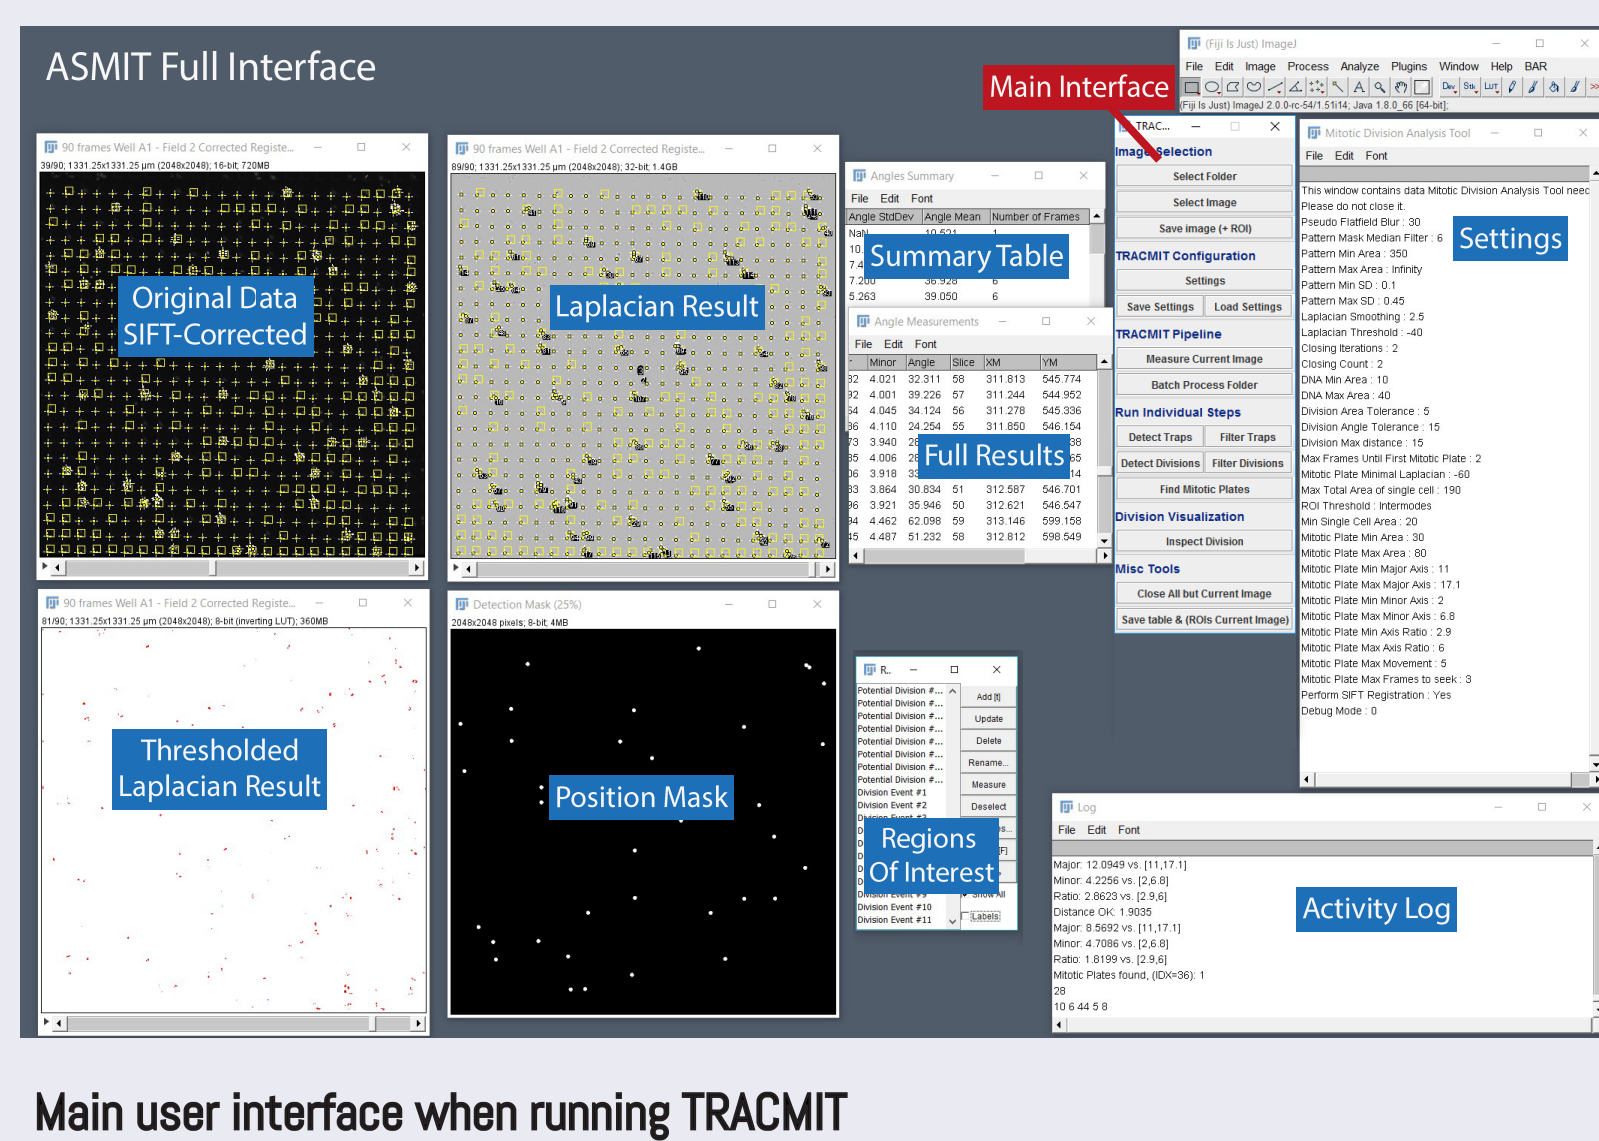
ASMIT Full Interface

Main Interface

(Fiji Is Just) ImageJ
File Edit Image Process Analyze Plugins Window Help BAR
(Fiji Is Just) ImageJ 2.0.0-rc-54/1.51i14; Java 1.8.0_66 [64-bit];

90 frames Well A1 - Field 2 Corrected Registe...
39/90; 1331.25x1331.25 µm (2048x2048); 16-bit; 720MB

Original Data
SIFT-Corrected

90 frames Well A1 - Field 2 Corrected Registe...
89/90; 1331.25x1331.25 µm (2048x2048); 32-bit; 1.4GB

Laplacian Result

Angles Summary
File Edit Font

| Angle StdDev | Angle Mean | Number of Frames |
|---|---|---|
| NaN | 10.521 | 1 |
| 10. | | |
| 7.4 | | |
| 7.200 | 36.928 | 6 |
| 5.263 | 39.050 | 6 |

Summary Table

Angle Measurements
File Edit Font

| | Minor | Angle | Slice | XM | YM |
|---|---|---|---|---|---|
| 32 | 4.021 | 32.311 | 58 | 311.813 | 545.774 |
| 32 | 4.001 | 39.226 | 57 | 311.244 | 544.952 |
| 54 | 4.045 | 34.124 | 56 | 311.278 | 545.336 |
| 36 | 4.110 | 24.254 | 55 | 311.850 | 546.154 |
| 73 | 3.940 | 28 | | | 38 |
| 35 | 4.006 | 28 | | | 65 |
| 06 | 3.918 | 33 | | | 14 |
| 33 | 3.864 | 30.834 | 51 | 312.587 | 546.701 |
| 36 | 3.921 | 35.946 | 50 | 312.621 | 546.547 |
| 34 | 4.462 | 62.098 | 59 | 313.146 | 599.158 |
| 45 | 4.487 | 51.232 | 58 | 312.812 | 598.549 |

Full Results

TRAC...
Image Selection
Select Folder
Select Image
Save image (+ ROI)
TRACMIT Configuration
Settings
Save Settings
Load Settings
TRACMIT Pipeline
Measure Current Image
Batch Process Folder
Run Individual Steps
Detect Traps
Filter Traps
Detect Divisions
Filter Divisions
Find Mitotic Plates
Division Visualization
Inspect Division
Misc Tools
Close All but Current Image
Save table & (ROIs Current Image)

Mitotic Division Analysis Tool
File Edit Font
This window contains data Mitotic Division Analysis Tool need
Please do not close it.
Pseudo Flatfield Blur : 30
Pattern Mask Median Filter : 6
Pattern Min Area : 350
Pattern Max Area : Infinity
Pattern Min SD : 0.1
Pattern Max SD : 0.45
Laplacian Smoothing : 2.5
Laplacian Threshold : -40
Closing Iterations : 2
Closing Count : 2
DNA Min Area : 10
DNA Max Area : 40
Division Area Tolerance : 5
Division Angle Tolerance : 15
Division Max distance : 15
Max Frames Until First Mitotic Plate : 2
Mitotic Plate Minimal Laplacian : -60
Max Total Area of single cell : 190
ROI Threshold : Intermodes
Min Single Cell Area : 20
Mitotic Plate Min Area : 30
Mitotic Plate Max Area : 80
Mitotic Plate Min Major Axis : 11
Mitotic Plate Max Major Axis : 17.1
Mitotic Plate Min Minor Axis : 2
Mitotic Plate Max Minor Axis : 6.8
Mitotic Plate Min Axis Ratio : 2.9
Mitotic Plate Max Axis Ratio : 6
Mitotic Plate Max Movement : 5
Mitotic Plate Max Frames to seek : 3
Perform SIFT Registration : Yes
Debug Mode : 0

Settings

90 frames Well A1 - Field 2 Corrected Registe...
81/90; 1331.25x1331.25 µm (2048x2048); 8-bit (inverting LUT); 360MB

Thresholded
Laplacian Result

Detection Mask (25%)
2048x2048 pixels; 8-bit; 4MB

Position Mask

R...
Potential Division #...
Potential Division #...
Potential Division #...
Potential Division #...
Potential Division #...
Potential Division #...
Potential Division #...
Potential Division #...
Division Event #1
Division Event #2
Division Event #3
Division Event #10
Division Event #11
Add [t]
Update
Delete
Rename...
Measure
Deselect
Show All
Labels

Regions
Of Interest

Log
File Edit Font
Major: 12.0949 vs. [11,17.1]
Minor: 4.2256 vs. [2,6.8]
Ratio: 2.8623 vs. [2.9,6]
Distance OK: 1.9035
Major: 8.5692 vs. [11,17.1]
Minor: 4.7086 vs. [2,6.8]
Ratio: 1.8199 vs. [2.9,6]
Mitotic Plates found, (IDX=36): 1
28
10 6 44 5 8

Activity Log

Main user interface when running TRACMIT